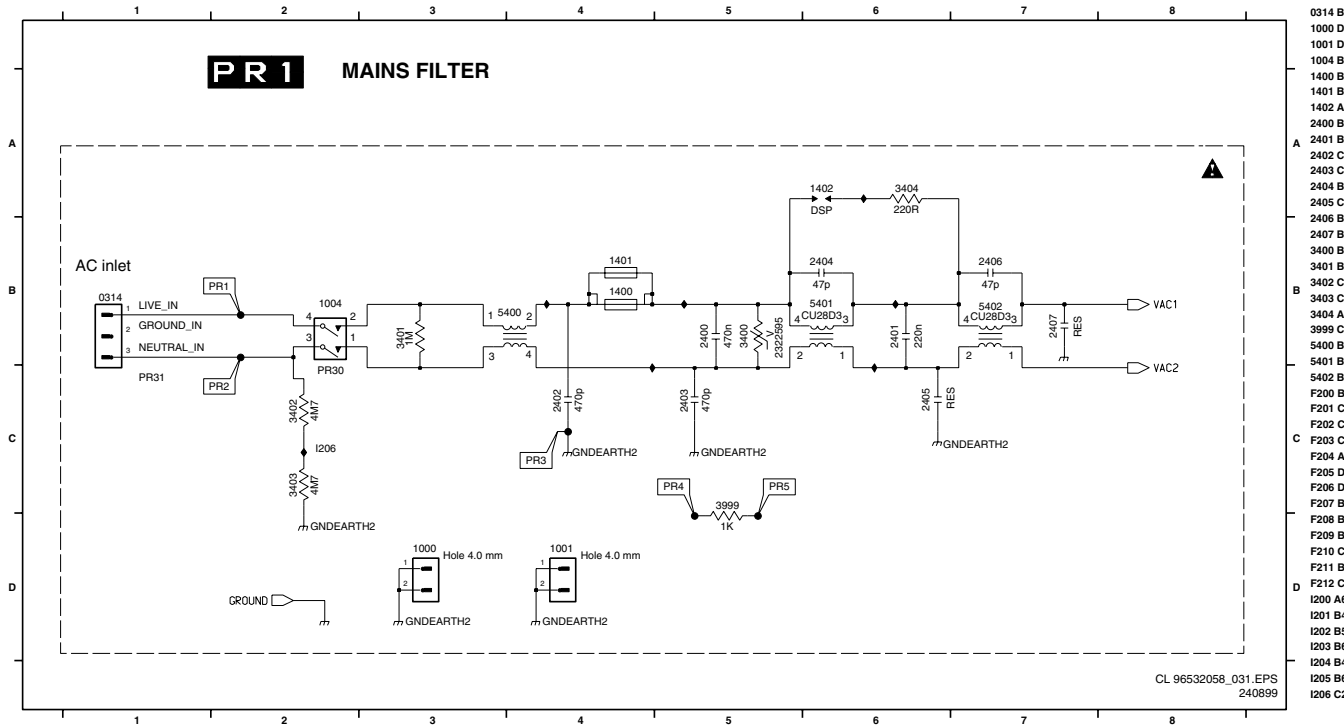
1 2 3 4 5 6 7 8

PR1 MAINS FILTER

A
B
C
D

AC inlet

0314
1 LIVE_IN
2 GROUND_IN
3 NEUTRAL_IN
PR31
PR1
PR2
1004
4 2
3 1
PR30
3401 1M
5400
1 2
3 4
1401
1400
2402 470p
PR3
GNDEARTH2
2400 470n
3400 V 2322595
2403 470p
GNDEARTH2
1402 DSP
3404 220R
2404 47p
5401 CU28D3
4 3
2 1
2401 220n
2405 RES
GNDEARTH2
2406 47p
5402 CU28D3
4 3
2 1
2407 RES
VAC1
VAC2
3402 4M7
I206
3403 4M7
GNDEARTH2
PR4
3999 1K
PR5
1000 Hole 4.0 mm
1 2
GNDEARTH2
1001 Hole 4.0 mm
1 2
GNDEARTH2
GROUND

CL 96532058_031.EPS
240899

1 2 3 4 5 6 7 8

0314 B
1000 D
1001 D
1004 B
1400 B
1401 B
1402 A
2400 B
2401 B
2402 C
2403 C
2404 B
2405 C
2406 B
2407 B
3400 B
3401 B
3402 C
3403 C
3404 A
3999 C
5400 B
5401 B
5402 B
F200 B
F201 C
F202 C
F203 C
F204 A
F205 D
F206 D
F207 B
F208 B
F209 B
F210 C
F211 B
F212 C
I200 A
I201 B
I202 B
I203 B
I204 B
I205 B
I206 C